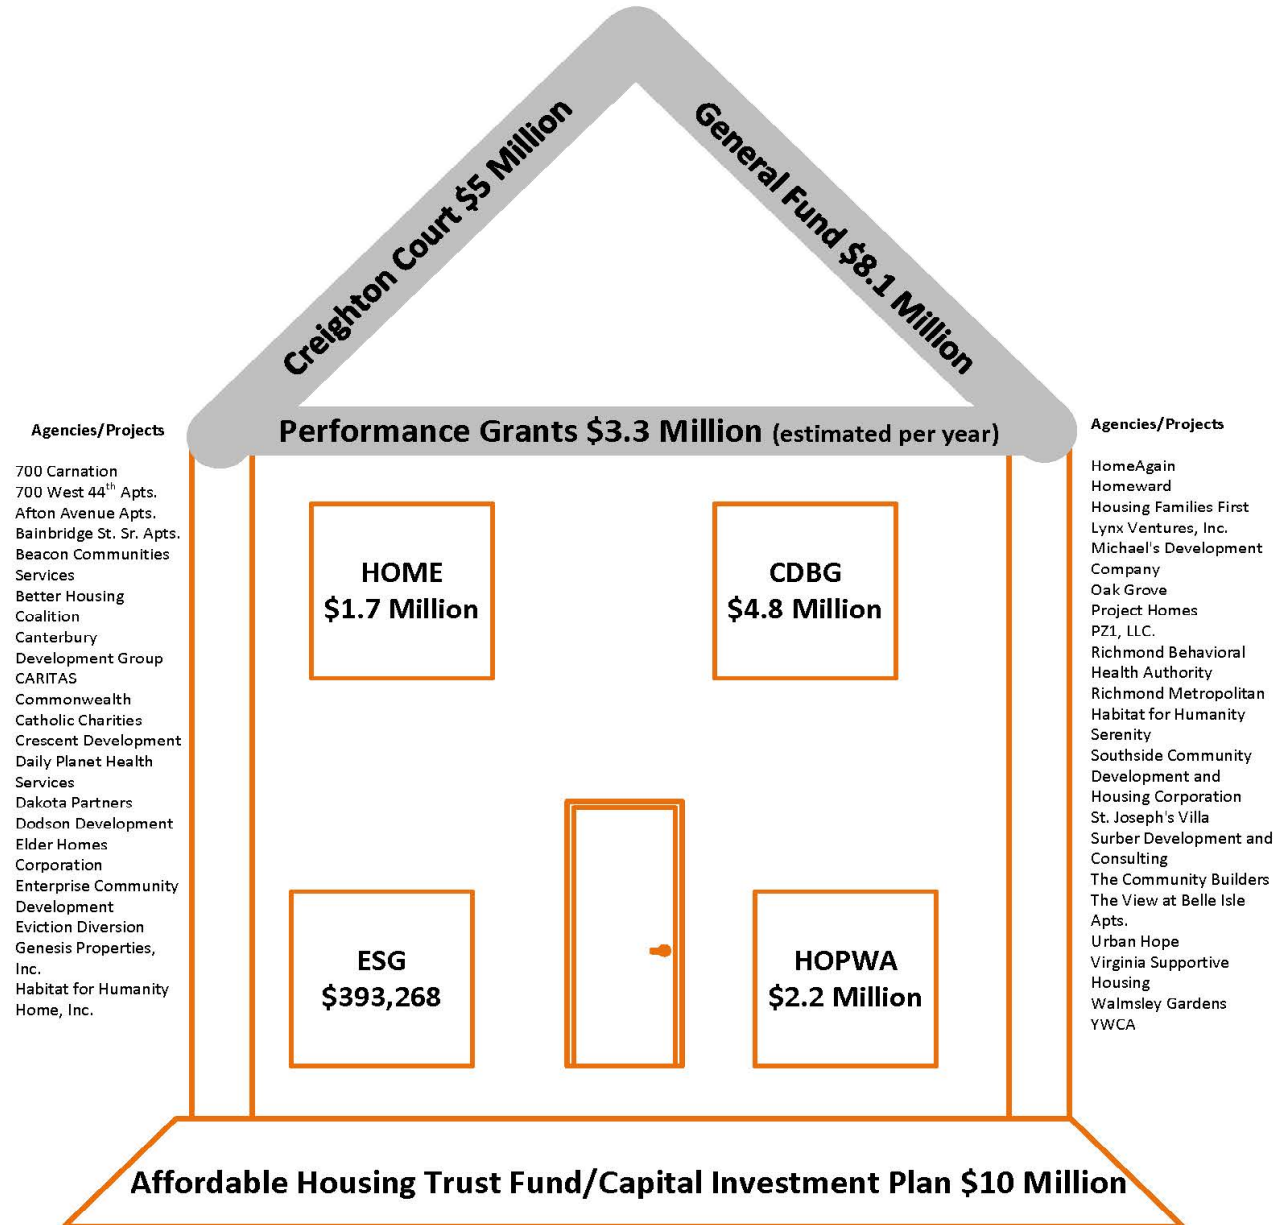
Creighton Court $5 Million

General Fund $8.1 Million

Performance Grants $3.3 Million (estimated per year)

Agencies/Projects

700 Carnation
700 West 44$^{th}$ Apts.
Afton Avenue Apts.
Bainbridge St. Sr. Apts.
Beacon Communities Services
Better Housing Coalition
Canterbury Development Group
CARITAS
Commonwealth Catholic Charities
Crescent Development
Daily Planet Health Services
Dakota Partners
Dodson Development
Elder Homes Corporation
Enterprise Community Development
Eviction Diversion
Genesis Properties, Inc.
Habitat for Humanity Home, Inc.

HOME
$1.7 Million

CDBG
$4.8 Million

ESG
$393,268

HOPWA
$2.2 Million

Agencies/Projects

HomeAgain
Homeward
Housing Families First
Lynx Ventures, Inc.
Michael's Development Company
Oak Grove
Project Homes
PZ1, LLC.
Richmond Behavioral Health Authority
Richmond Metropolitan Habitat for Humanity
Serenity
Southside Community Development and Housing Corporation
St. Joseph's Villa
Surber Development and Consulting
The Community Builders
The View at Belle Isle Apts.
Urban Hope
Virginia Supportive Housing
Walmsley Gardens
YWCA

Affordable Housing Trust Fund/Capital Investment Plan $10 Million